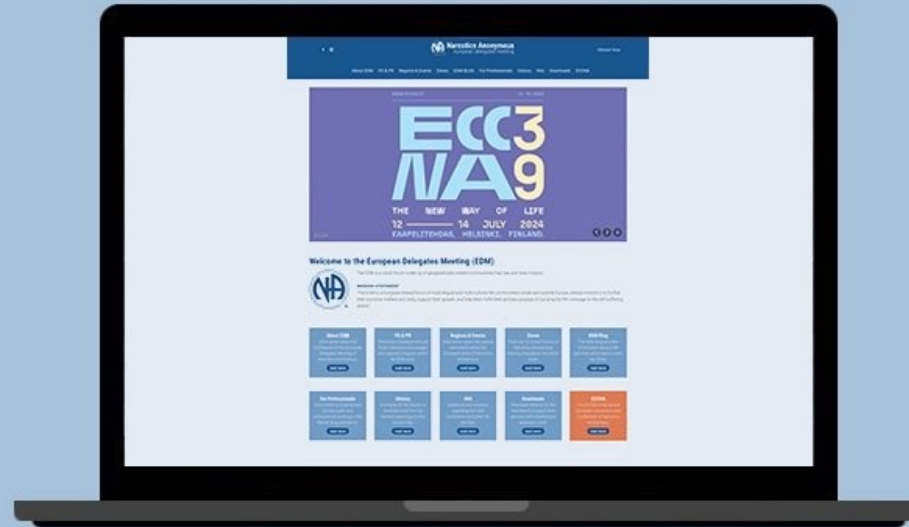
Narcotics Anonymous
European Delegates Meeting

About EDM   PR & PR   Regions & Events   Zones   EDM BLOG   For Professionals   History   FAQ   Downloads   ECCNA

ECC 39
NA

THE NEW WAY OF LIFE
12 ——— 14 JULY 2024
KAAPELITEHDAS, HELSINKI, FINLAND

Welcome to the European Delegates Meeting (EDM)

About EDM
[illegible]

PR & PR
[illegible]

Regions & Events
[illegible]

Zones
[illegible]

EDM Blog
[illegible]

For Professionals
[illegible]

History
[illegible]

FAQ
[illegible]

Downloads
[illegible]

ECCNA
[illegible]